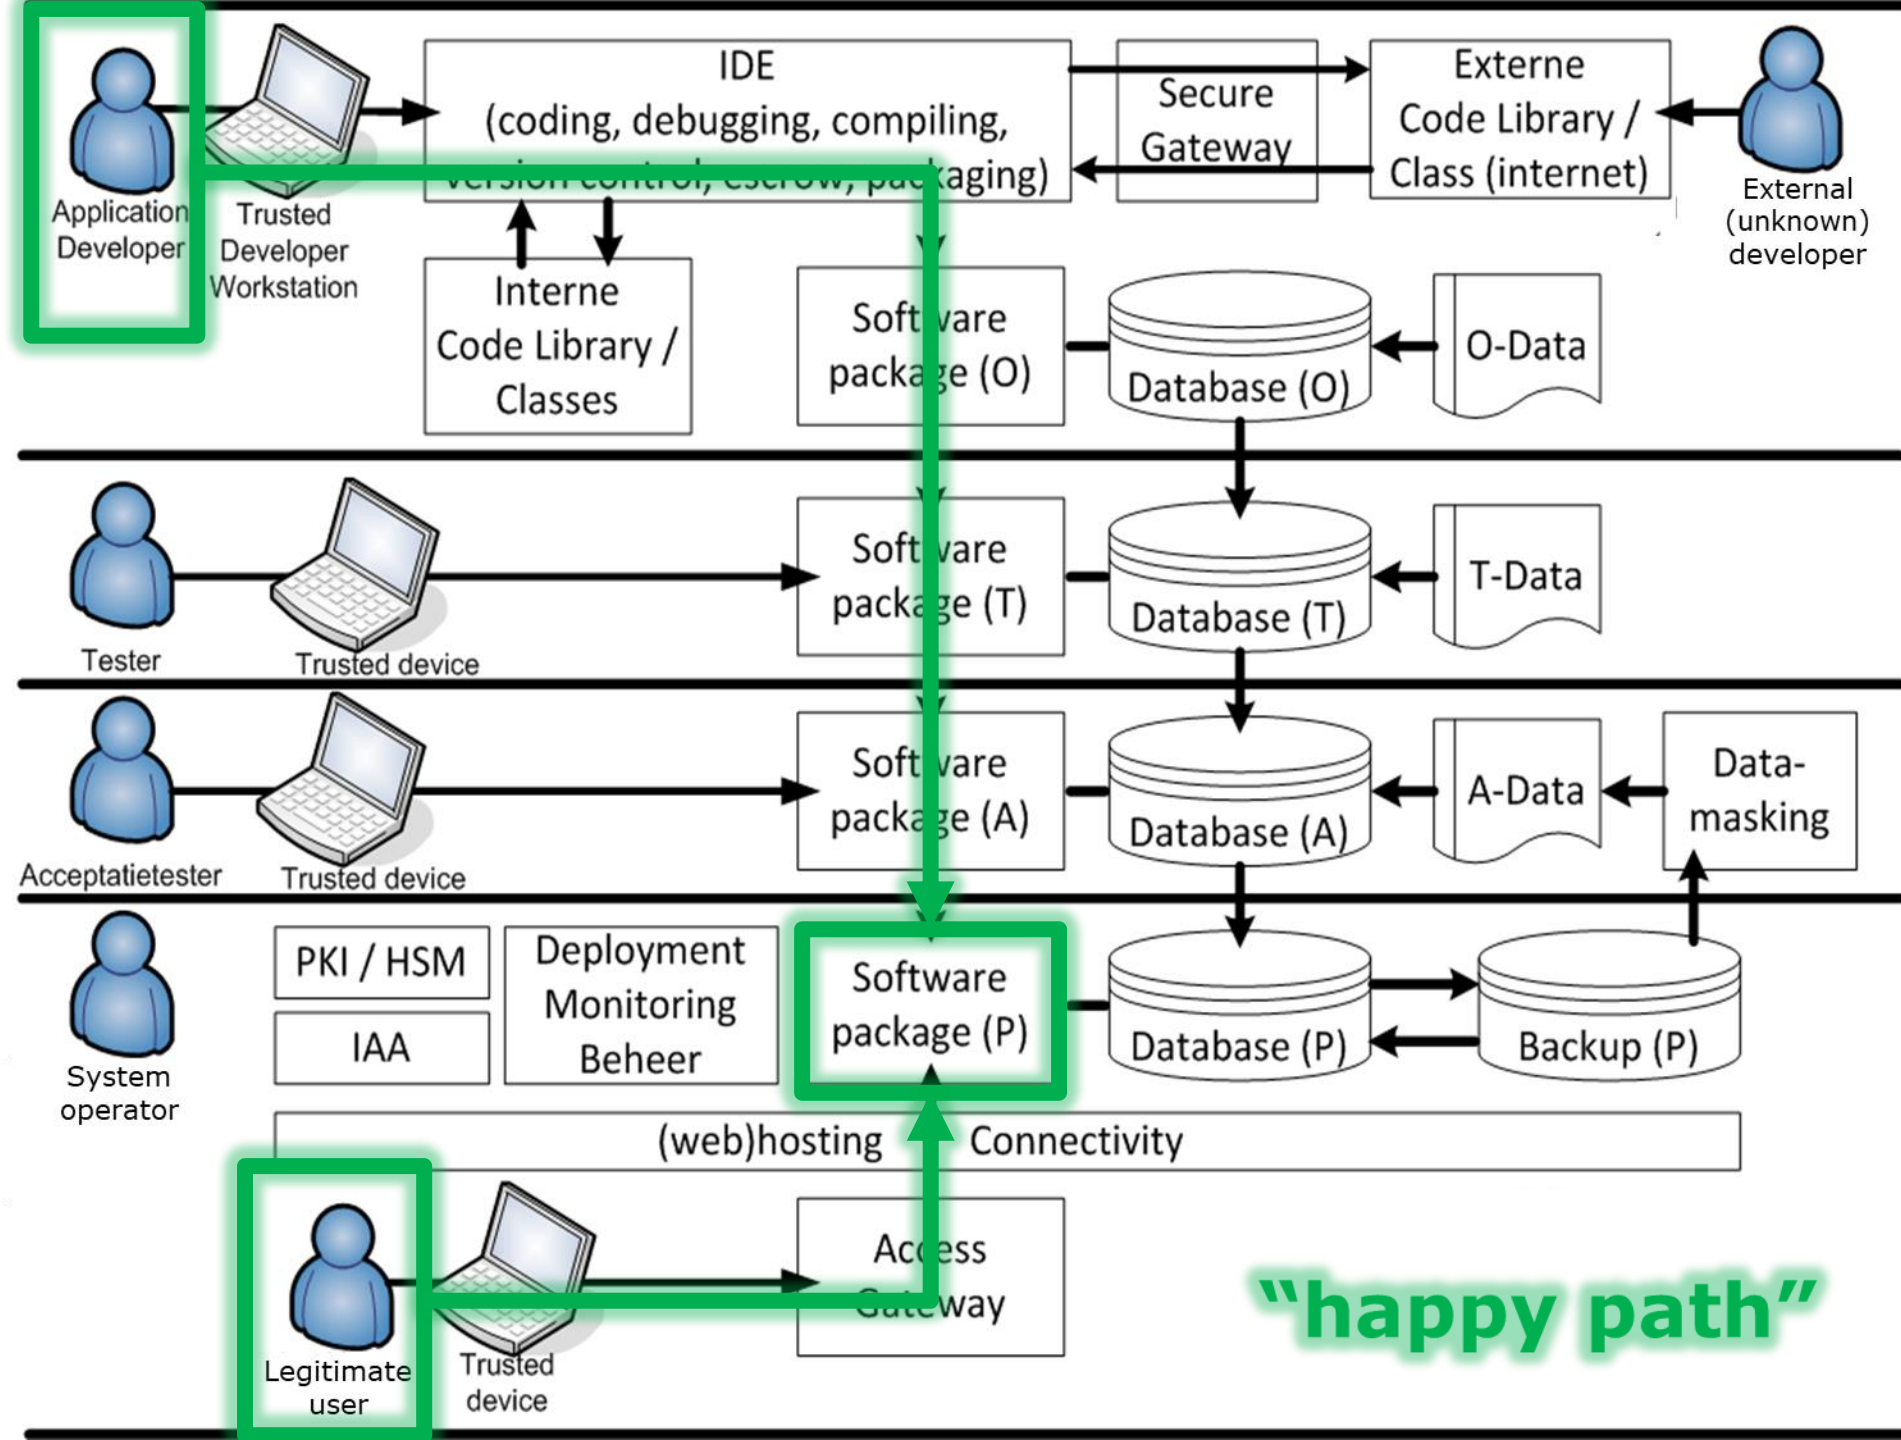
Application Developer

Trusted Developer Workstation

IDE (coding, debugging, compiling, version control, escrow, packaging)

Secure Gateway

Externe Code Library / Class (internet)

External (unknown) developer

Interne Code Library / Classes

Software package (O)

Database (O)

O-Data

Tester

Trusted device

Software package (T)

Database (T)

T-Data

Acceptatietester

Trusted device

Software package (A)

Database (A)

A-Data

Data-masking

System operator

PKI / HSM

IAA

Deployment Monitoring Beheer

Software package (P)

Database (P)

Backup (P)

(web)hosting Connectivity

Legitimate user

Trusted device

Access Gateway

“happy path”